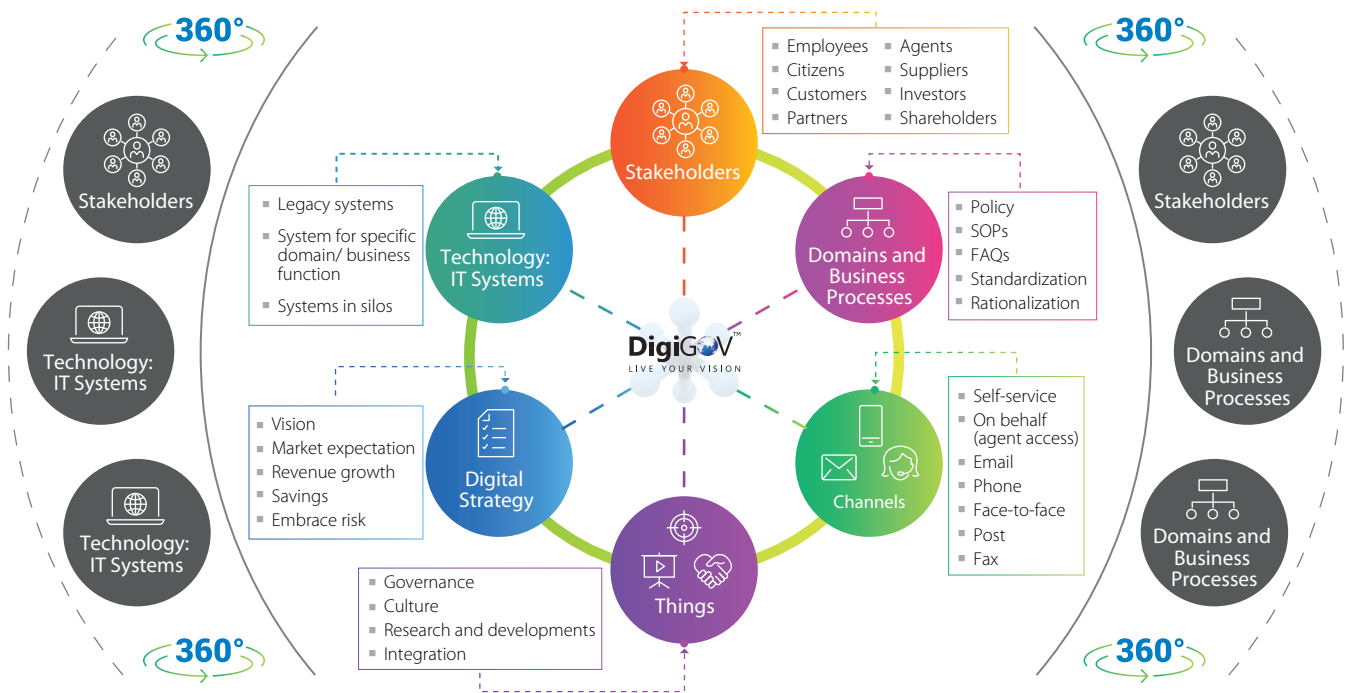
360°

Stakeholders

Technology: IT Systems

Technology: IT Systems

360°

Employees
Citizens
Customers
Partners
Agents
Suppliers
Investors
Shareholders

Stakeholders

Legacy systems
System for specific domain/ business function
Systems in silos

Technology: IT Systems

Domains and Business Processes

Policy
SOPs
FAQs
Standardization
Rationalization

DigiGOV™
LIVE YOUR VISION

Vision
Market expectation
Revenue growth
Savings
Embrace risk

Digital Strategy

Channels

Self-service
On behalf (agent access)
Email
Phone
Face-to-face
Post
Fax

Things

Governance
Culture
Research and developments
Integration

360°

Stakeholders

Domains and Business Processes

Domains and Business Processes

360°